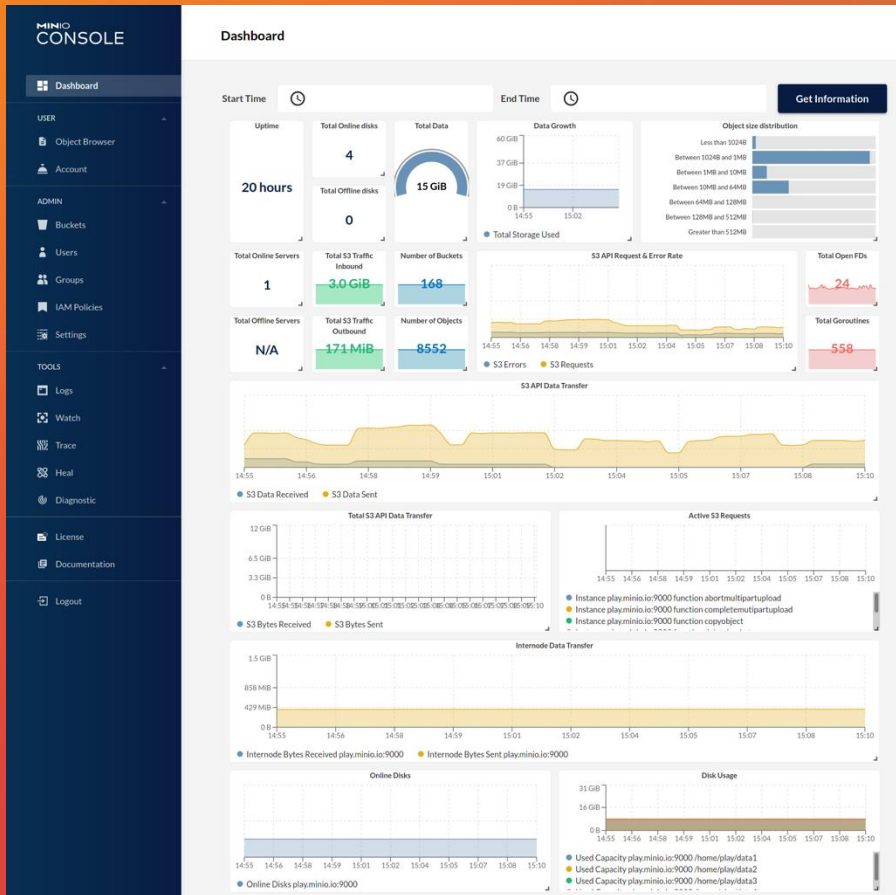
MINIO CONSOLE

Dashboard

USER
Object Browser
Account

ADMIN
Buckets
Users
Groups
IAM Policies
Settings

TOOLS
Logs
Watch
Trace
Heal
Diagnostic

License
Documentation

Logout

Dashboard

Start Time
End Time
Get Information

Uptime
20 hours

Total Online disks
4
Total Offline disks
0

Total Data
15 GiB

Data Growth
60 GiB
37 GiB
19 GiB
0 B
14:55
15:02
Total Storage Used

Object size distribution
Less than 1024B
Between 1024B and 1MB
Between 1MB and 10MB
Between 10MB and 64MB
Between 64MB and 128MB
Between 128MB and 512MB
Greater than 512MB

Total Online Servers
1
Total Offline Servers
N/A

Total S3 Traffic Inbound
3.0 GiB
Total S3 Traffic Outbound
171 MiB

Number of Buckets
168
Number of Objects
8552

S3 API Request & Error Rate
14:55 14:56 14:58 14:59 15:01 15:02 15:04 15:05 15:07 15:08 15:10
S3 Errors S3 Requests

Total Open FDs
24
Total Goroutines
558

S3 API Data Transfer
14:55 14:56 14:58 14:59 15:01 15:02 15:04 15:05 15:07 15:08 15:10
S3 Data Received S3 Data Sent

Total S3 API Data Transfer
12 GiB
6.5 GiB
3.3 GiB
0 B
S3 Bytes Received S3 Bytes Sent

Active S3 Requests
14:55 14:56 14:58 14:59 15:01 15:02 15:04 15:05 15:07 15:08 15:10
Instance play.minio.io:9000 function abortmultipartupload
Instance play.minio.io:9000 function completemultipartupload
Instance play.minio.io:9000 function copyobject

Internode Data Transfer
1.5 GiB
858 MiB
429 MiB
0 B
14:55 14:56 14:58 14:59 15:01 15:02 15:04 15:05 15:07 15:08 15:10
Internode Bytes Received play.minio.io:9000 Internode Bytes Sent play.minio.io:9000

Online Disks
14:55 14:56 14:58 14:59 15:01 15:02 15:04 15:05 15:07 15:08 15:10
Online Disks play.minio.io:9000

Disk Usage
31 GiB
16 GiB
0 B
Used Capacity play.minio.io:9000 /home/play/data1
Used Capacity play.minio.io:9000 /home/play/data2
Used Capacity play.minio.io:9000 /home/play/data3